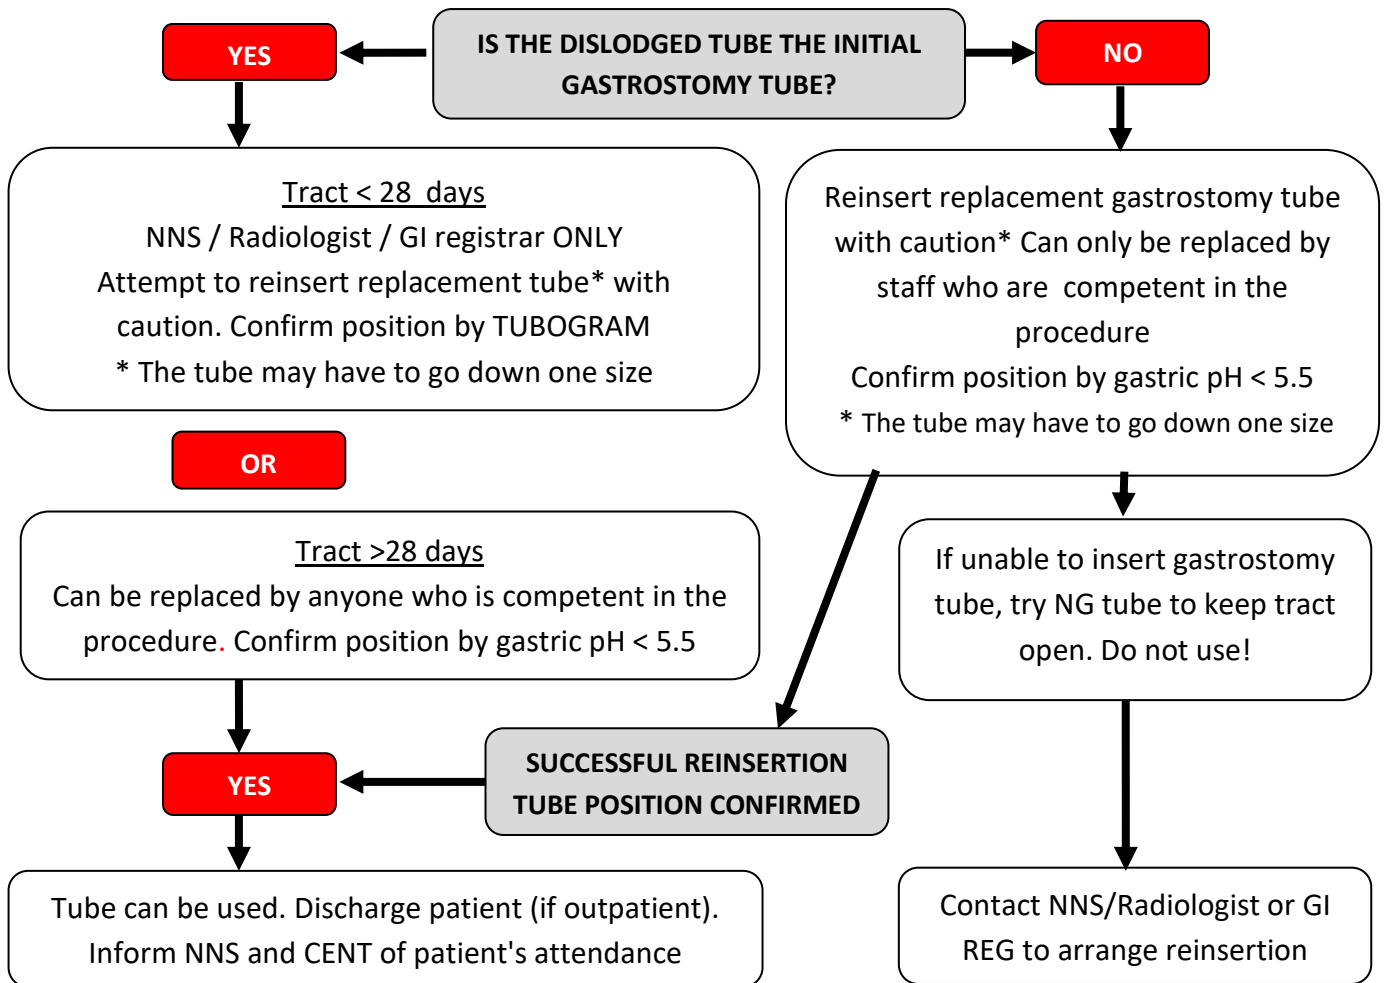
IS THE DISLODGED TUBE THE INITIAL GASTROSTOMY TUBE?

YES

NO

Tract < 28 days
NNS / Radiologist / GI registrar ONLY
Attempt to reinsert replacement tube* with caution. Confirm position by TUBOGRAM
* The tube may have to go down one size

Reinsert replacement gastrostomy tube with caution* Can only be replaced by staff who are competent in the procedure
Confirm position by gastric pH < 5.5
* The tube may have to go down one size

OR

Tract >28 days
Can be replaced by anyone who is competent in the procedure. Confirm position by gastric pH < 5.5

If unable to insert gastrostomy tube, try NG tube to keep tract open. Do not use!

YES

SUCCESSFUL REINSERTION TUBE POSITION CONFIRMED

Tube can be used. Discharge patient (if outpatient). Inform NNS and CENT of patient's attendance

Contact NNS/Radiologist or GI REG to arrange reinsertion